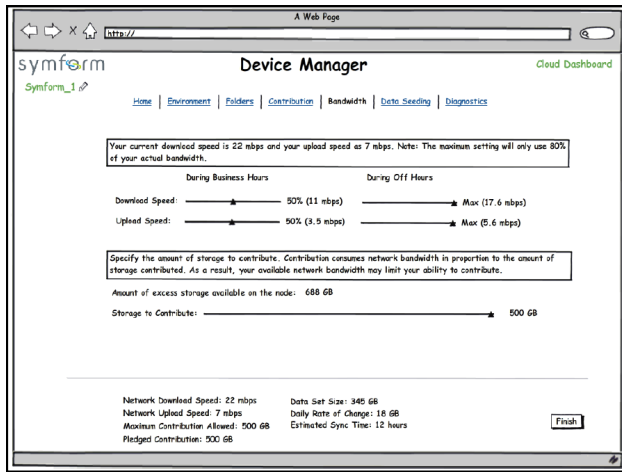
A Web Page

http://

symform

Symform_1

Device Manager

Cloud Dashboard

Home | Environment | Folders | Contribution | Bandwidth | Data Seeding | Diagnostics

Your current download speed is 22 mbps and your upload speed as 7 mbps. Note: The maximum setting will only use 80% of your actual bandwidth.

During Business Hours

During Off Hours

Download Speed: 50% (11 mbps) Max (17.6 mbps)

Upload Speed: 50% (3.5 mbps) Max (5.6 mbps)

Specify the amount of storage to contribute. Contribution consumes network bandwidth in proportion to the amount of storage contributed. As a result, your available network bandwidth may limit your ability to contribute.

Amount of excess storage available on the node: 688 GB

Storage to Contribute: 500 GB

Network Download Speed: 22 mbps
Network Upload Speed: 7 mbps
Maximum Contribution Allowed: 500 GB
Pledged Contribution: 500 GB

Data Set Size: 345 GB
Daily Rate of Change: 18 GB
Estimated Sync Time: 12 hours

Finish